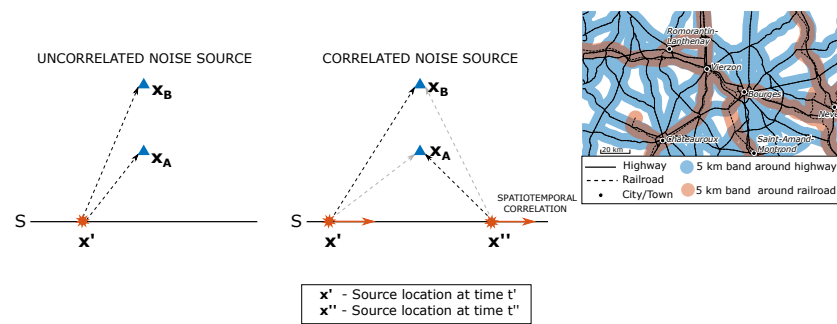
UNCORRELATED NOISE SOURCE

$\mathbf{x_B}$

$\mathbf{x_A}$

S

**x'**

CORRELATED NOISE SOURCE

$\mathbf{x_B}$

$\mathbf{x_A}$

SPATIOTEMPORAL CORRELATION

S

**x'**

**x''**

Romorantin-Lanthenay

Vierzon

Bourges

Nevers

Châteauroux

Saint-Amand-Montrond

20 km

Highway

Railroad

City/Town

5 km band around highway

5 km band around railroad

**x'** - Source location at time t'
**x''** - Source location at time t''